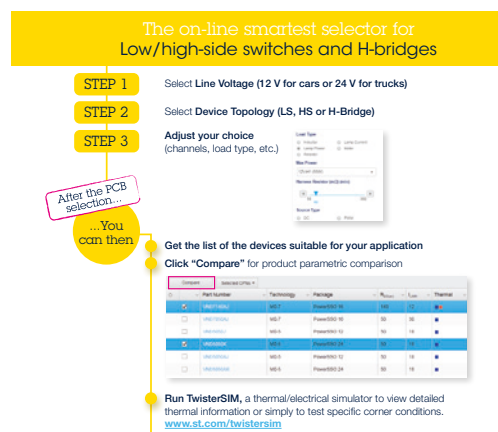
The on-line smartest selector for Low/high-side switches and H-bridges

STEP 1 Select Line Voltage (12 V for cars or 24 V for trucks)

STEP 2 Select Device Topology (LS, HS or H-Bridge)

STEP 3 Adjust your choice (channels, load type, etc.)

After the PCB selection...

...You can then

Get the list of the devices suitable for your application

Click "Compare" for product parametric comparison

Compare

| | Part Number | Technology | Package | | | Thermal |
|---|---|---|---|---|---|---|
| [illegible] | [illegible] | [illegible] | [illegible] | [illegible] | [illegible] | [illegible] |

Run TwisterSIM, a thermal/electrical simulator to view detailed thermal information or simply to test specific corner conditions. www.st.com/twistersim